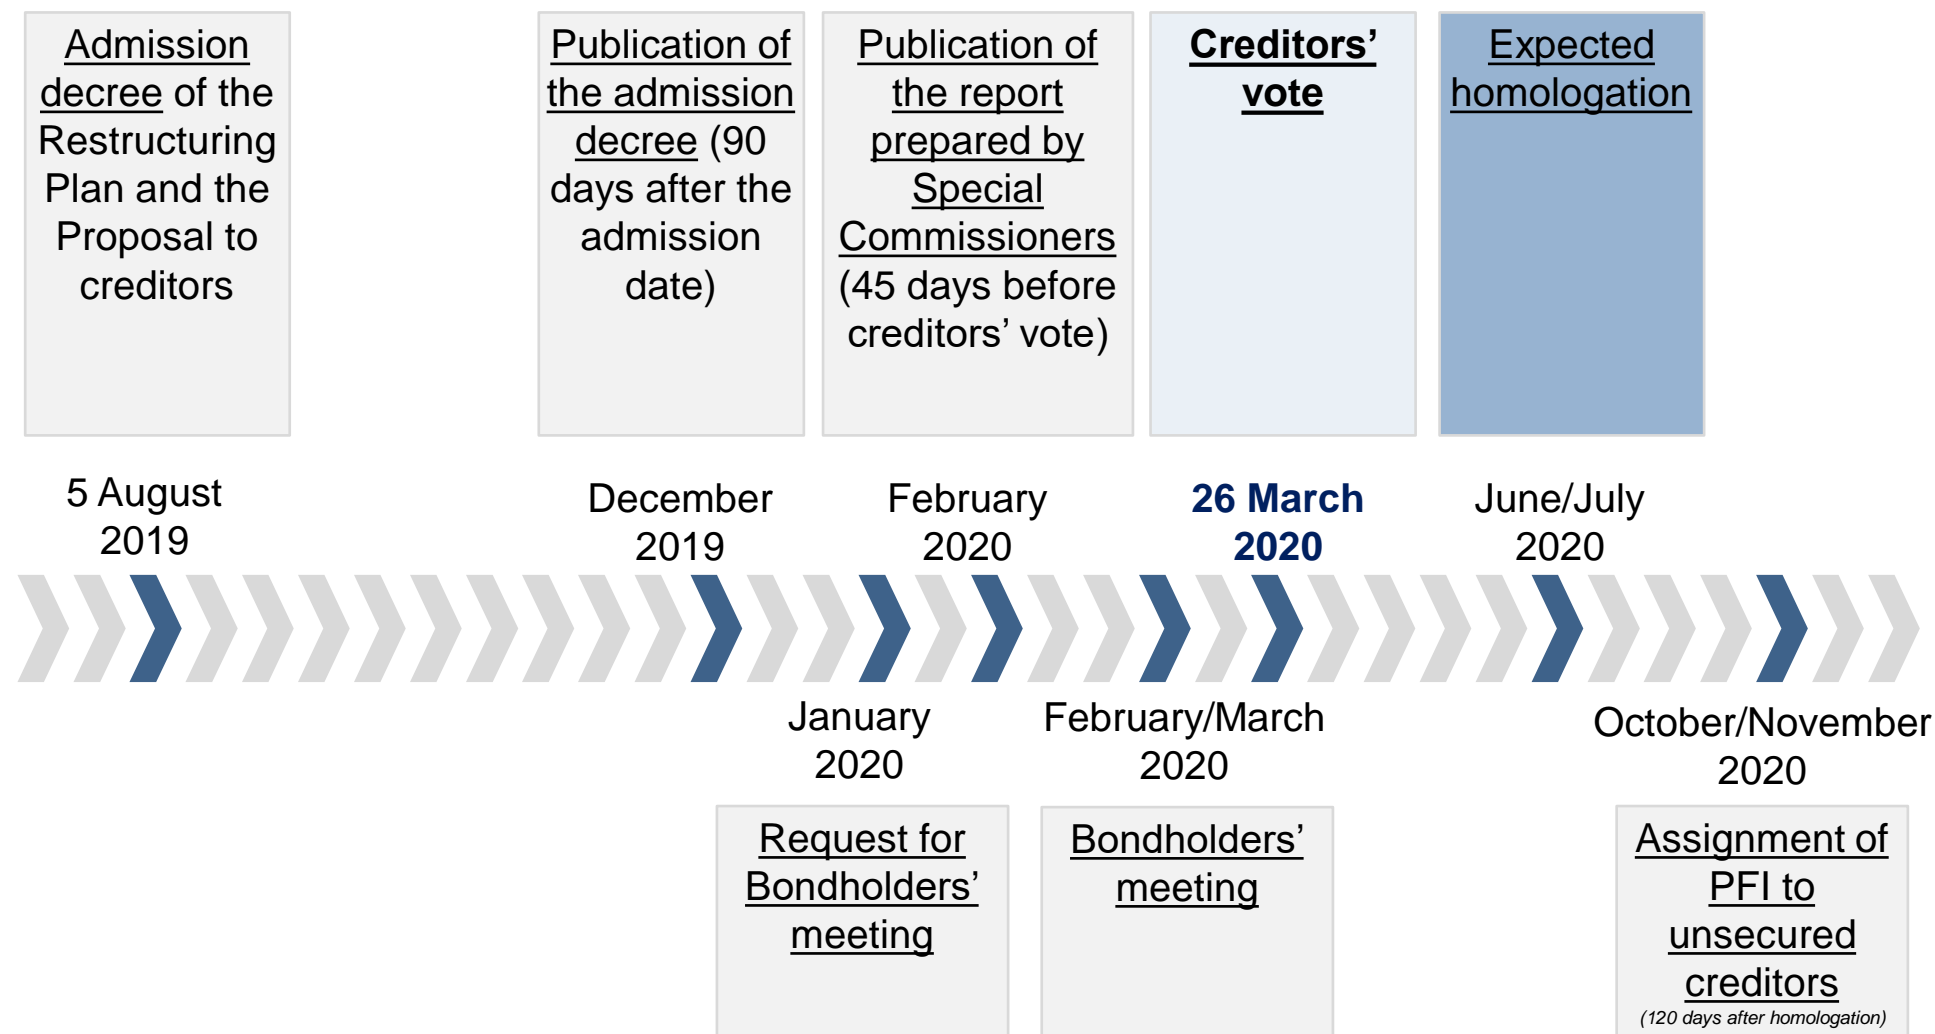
Admission decree of the Restructuring Plan and the Proposal to creditors

5 August 2019

Publication of the admission decree (90 days after the admission date)

December 2019

Publication of the report prepared by Special Commissioners (45 days before creditors' vote)

February 2020

**Creditors' vote**

**26 March 2020**

Expected homologation

June/July 2020

January 2020

Request for Bondholders' meeting

February/March 2020

Bondholders' meeting

October/November 2020

Assignment of PFI to unsecured creditors

(120 days after homologation)